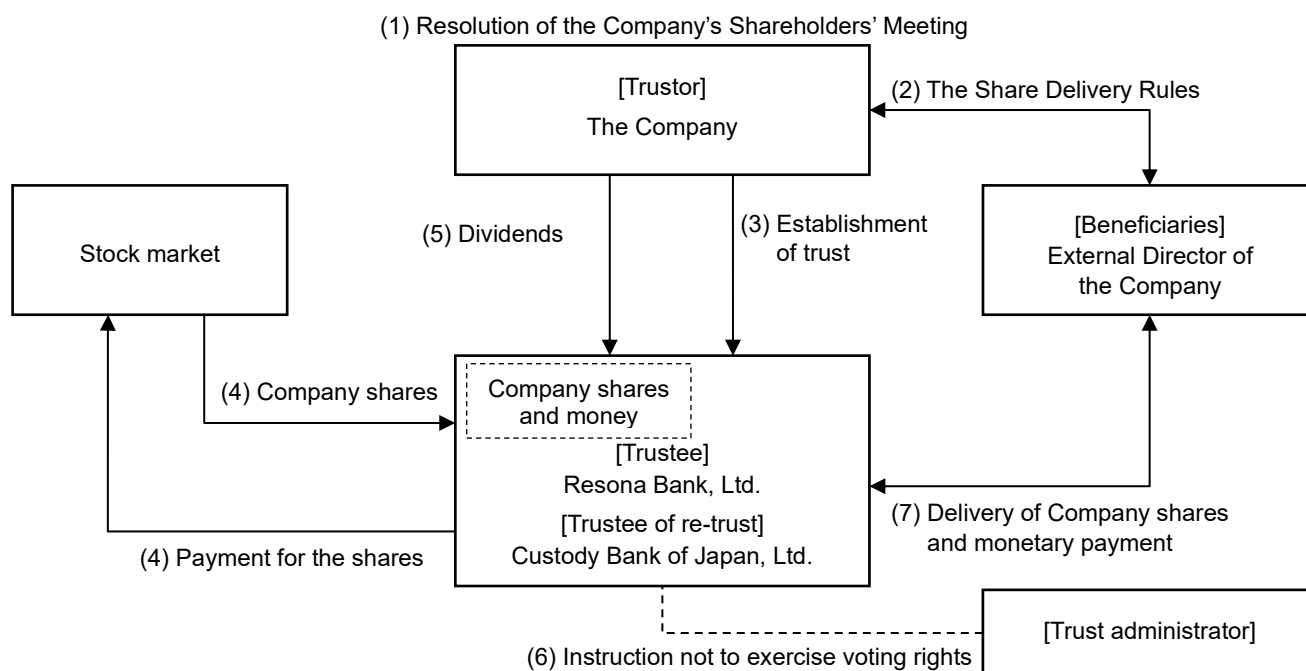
(1) Resolution of the Company's Shareholders' Meeting

[Trustor]
The Company

(2) The Share Delivery Rules

Stock market

(5) Dividends

(3) Establishment of trust

[Beneficiaries]
External Director of the Company

(4) Company shares

Company shares and money

[Trustee]
Resona Bank, Ltd.
[Trustee of re-trust]
Custody Bank of Japan, Ltd.

(4) Payment for the shares

(7) Delivery of Company shares and monetary payment

[Trust administrator]

(6) Instruction not to exercise voting rights